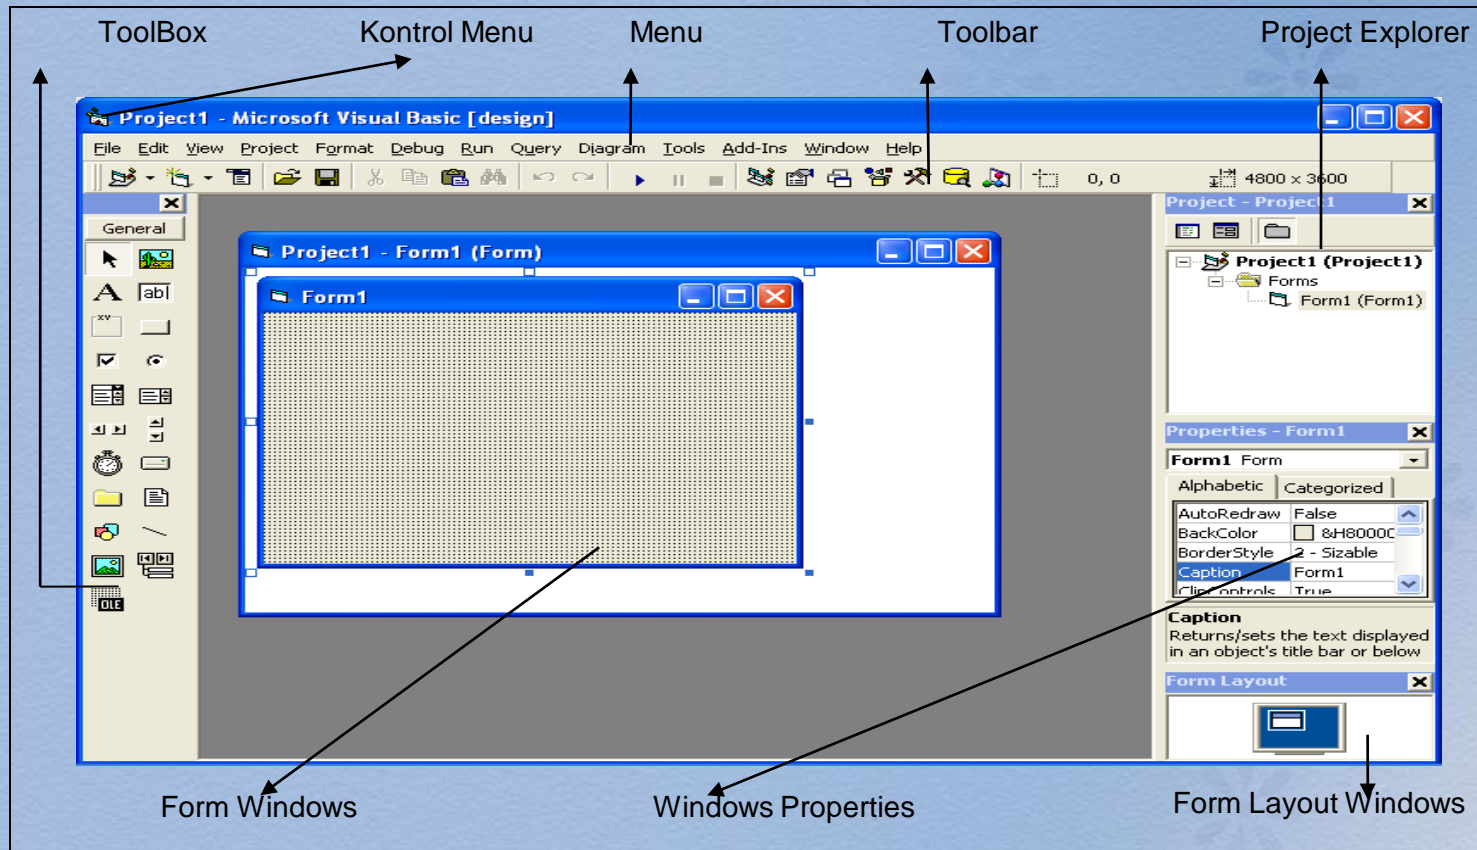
ToolBox
Kontrol Menu
Menu
Toolbar
Project Explorer

Project1 - Microsoft Visual Basic [design]

File Edit View Project Format Debug Run Query Diagram Tools Add-Ins Window Help

0, 0
4800 x 3600

General

Project1 - Form1 (Form)

Form1

Project - Project1

Project1 (Project1)
Forms
Form1 (Form1)

Properties - Form1

Form1 Form

Alphabetic
Categorized

| AutoRedraw | False |
|---|---|
| BackColor | &H8000C |
| BorderStyle | 2 - Sizable |
| Caption | Form1 |
| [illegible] | True |

Caption
Returns/sets the text displayed in an object's title bar or below

Form Layout

Form Windows
Windows Properties
Form Layout Windows